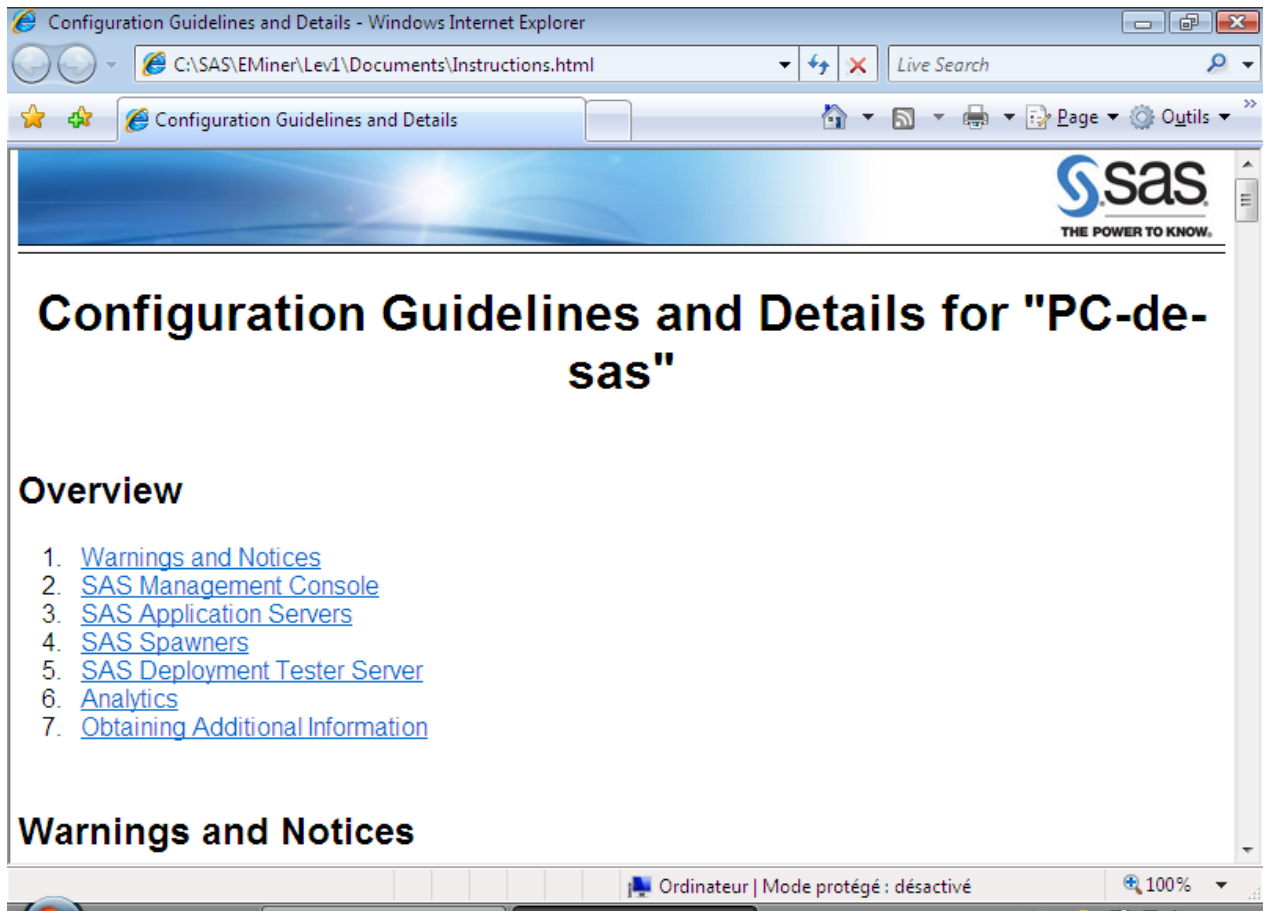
Configuration Guidelines and Details - Windows Internet Explorer

C:\SAS\EMiner\Lev1\Documents\Instructions.html

Live Search

Configuration Guidelines and Details

Page ▾ Outils ▾

sas
THE POWER TO KNOW.

# Configuration Guidelines and Details for "PC-de-sas"

## Overview

1. Warnings and Notices
2. SAS Management Console
3. SAS Application Servers
4. SAS Spawners
5. SAS Deployment Tester Server
6. Analytics
7. Obtaining Additional Information

## Warnings and Notices

Ordinateur | Mode protégé : désactivé

100%